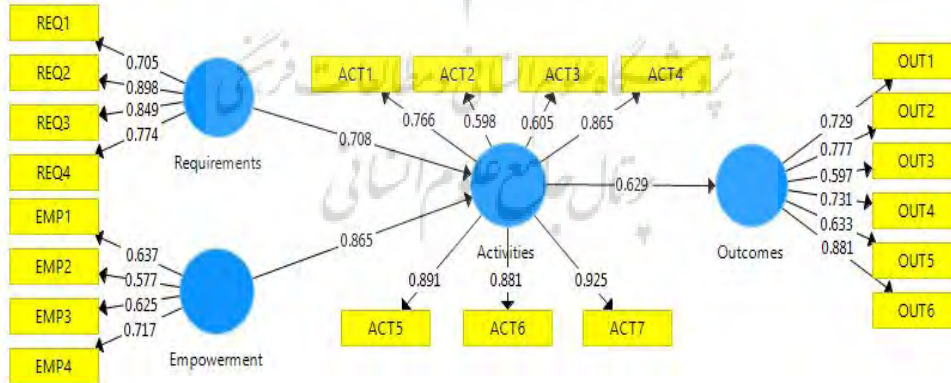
REQ1
REQ2
REQ3
REQ4
0.705
0.898
0.849
0.774
Requirements
EMP1
EMP2
EMP3
EMP4
0.637
0.577
0.625
0.717
Empowerment
0.708
0.865
ACT1
ACT2
ACT3
ACT4
0.766
0.598
0.605
0.865
Activities
0.891
0.881
0.925
ACT5
ACT6
ACT7
0.629
Outcomes
0.729
0.777
0.597
0.731
0.633
0.881
OUT1
OUT2
OUT3
OUT4
OUT5
OUT6